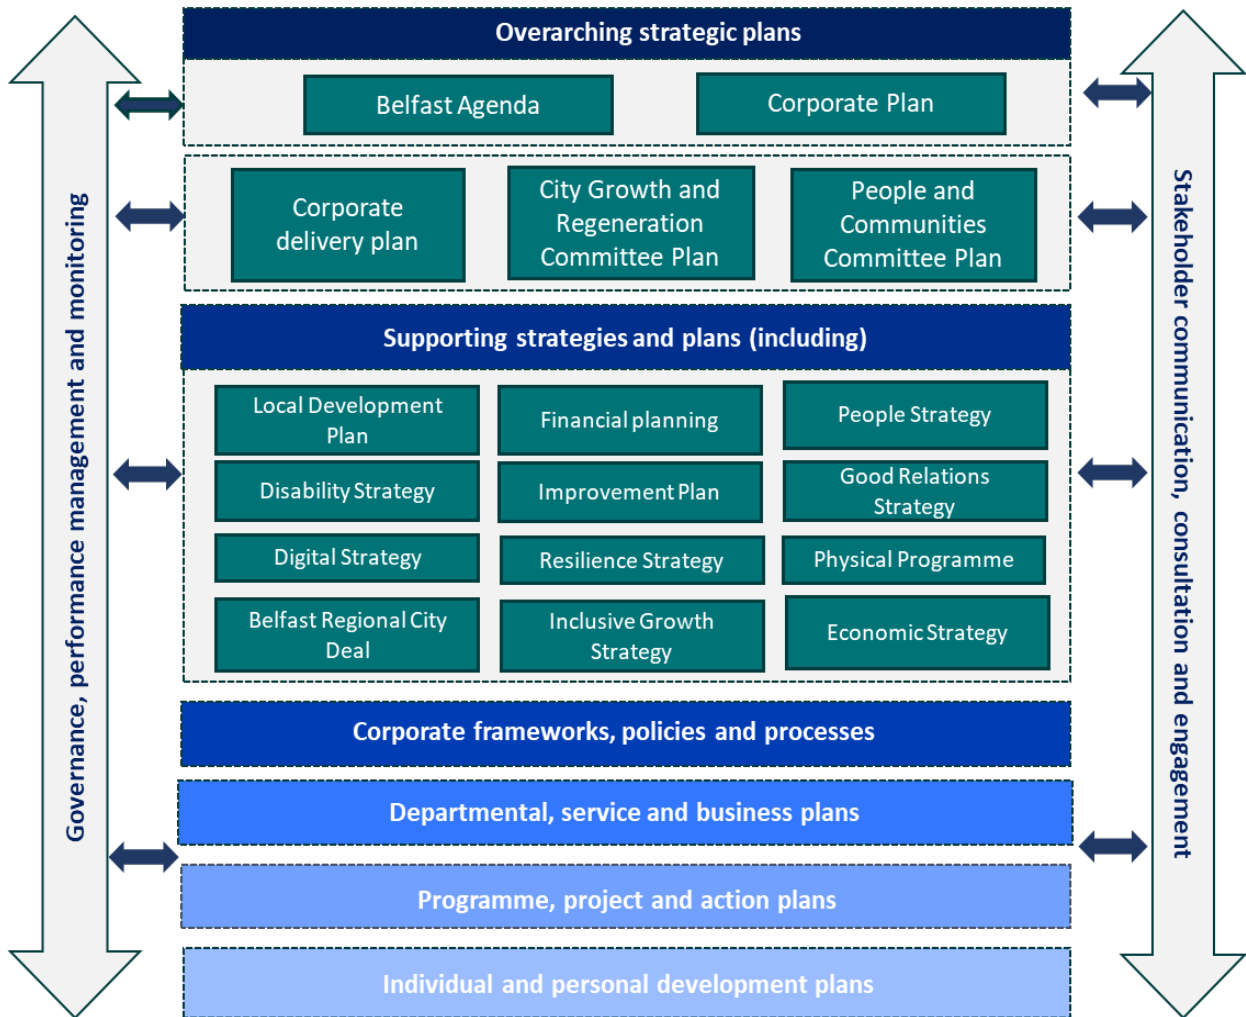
Governance, performance management and monitoring

Overarching strategic plans

Belfast Agenda

Corporate Plan

Corporate delivery plan

City Growth and Regeneration Committee Plan

People and Communities Committee Plan

Supporting strategies and plans (including)

Local Development Plan

Financial planning

People Strategy

Disability Strategy

Improvement Plan

Good Relations Strategy

Digital Strategy

Resilience Strategy

Physical Programme

Belfast Regional City Deal

Inclusive Growth Strategy

Economic Strategy

Corporate frameworks, policies and processes

Departmental, service and business plans

Programme, project and action plans

Individual and personal development plans

Stakeholder communication, consultation and engagement